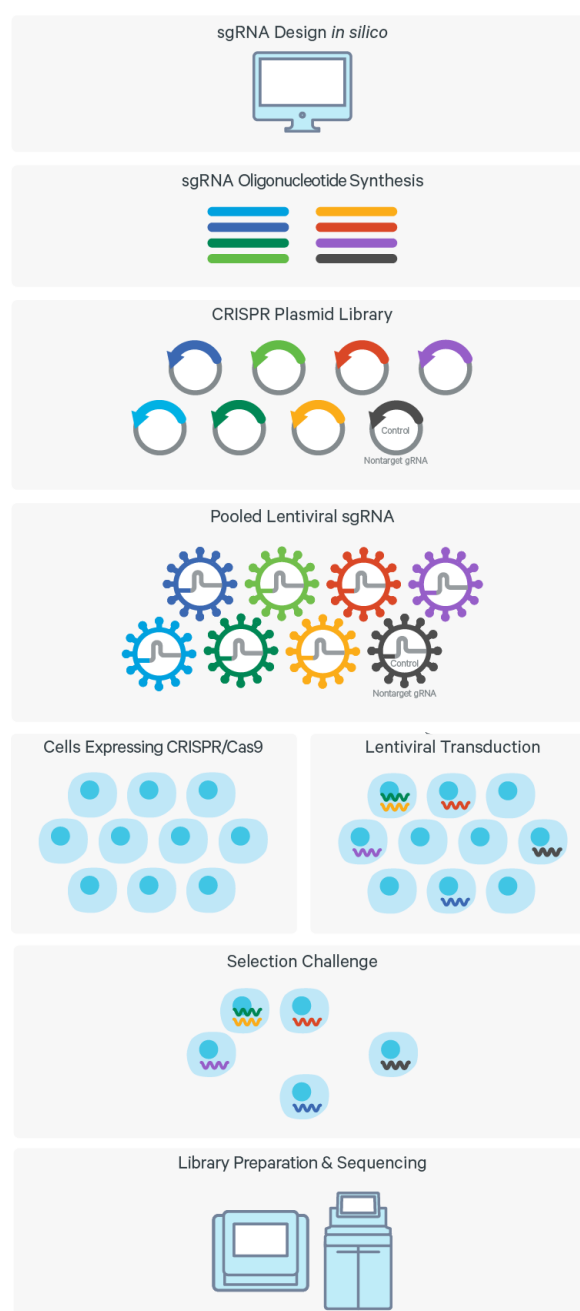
sgRNA Design *in silico*

sgRNA Oligonucleotide Synthesis

CRISPR Plasmid Library

Control
Nontarget gRNA

Pooled Lentiviral sgRNA

Control
Nontarget gRNA

Cells Expressing CRISPR/Cas9

Lentiviral Transduction

Selection Challenge

Library Preparation & Sequencing